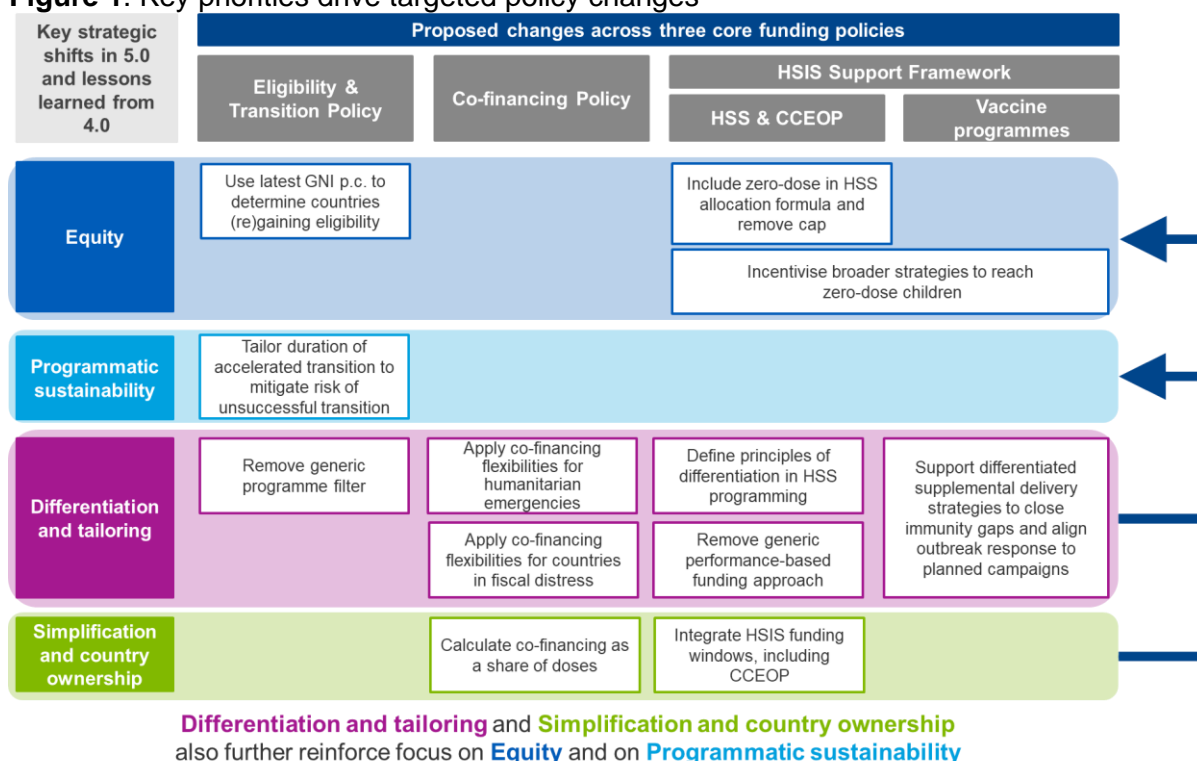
Figure 1: Key priorities drive targeted policy changes

Key strategic shifts in 5.0 and lessons learned from 4.0

Proposed changes across three core funding policies

Eligibility & Transition Policy

Co-financing Policy

HSIS Support Framework

HSS & CCEOP

Vaccine programmes

Equity

Use latest GNI p.c. to determine countries (re)gaining eligibility

Include zero-dose in HSS allocation formula and remove cap

Incentivise broader strategies to reach zero-dose children

Programmatic sustainability

Tailor duration of accelerated transition to mitigate risk of unsuccessful transition

Differentiation and tailoring

Remove generic programme filter

Apply co-financing flexibilities for humanitarian emergencies

Apply co-financing flexibilities for countries in fiscal distress

Define principles of differentiation in HSS programming

Remove generic performance-based funding approach

Support differentiated supplemental delivery strategies to close immunity gaps and align outbreak response to planned campaigns

Simplification and country ownership

Calculate co-financing as a share of doses

Integrate HSIS funding windows, including CCEOP

Differentiation and tailoring and Simplification and country ownership also further reinforce focus on Equity and on Programmatic sustainability